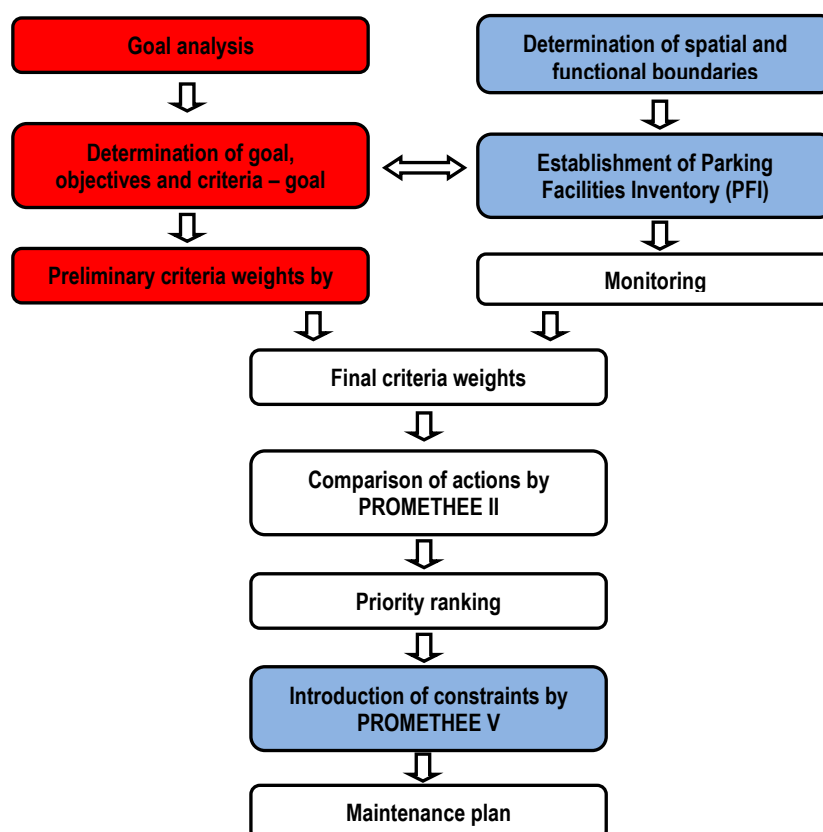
Goal analysis

Determination of spatial and functional boundaries

Determination of goal, objectives and criteria – goal

Establishment of Parking Facilities Inventory (PFI)

Preliminary criteria weights by

Monitoring

Final criteria weights

Comparison of actions by PROMETHEE II

Priority ranking

Introduction of constraints by PROMETHEE V

Maintenance plan